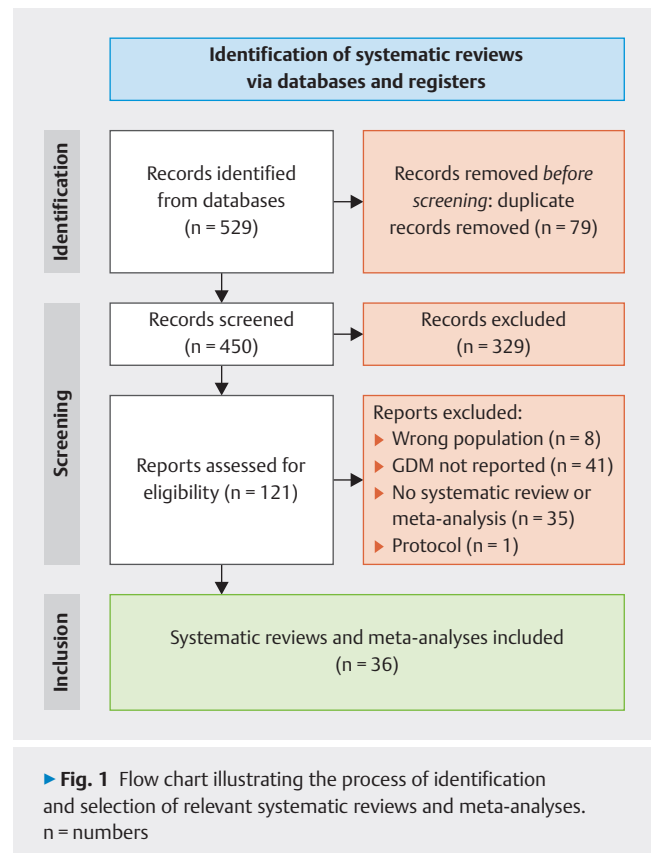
Identification of systematic reviews via databases and registers

Identification

Records identified from databases (n = 529)

Records removed *before screening*: duplicate records removed (n = 79)

Screening

Records screened (n = 450)

Records excluded (n = 329)

Reports assessed for eligibility (n = 121)

Reports excluded:
▸ Wrong population (n = 8)
▸ GDM not reported (n = 41)
▸ No systematic review or meta-analysis (n = 35)
▸ Protocol (n = 1)

Inclusion

Systematic reviews and meta-analyses included (n = 36)

▸ **Fig. 1** Flow chart illustrating the process of identification and selection of relevant systematic reviews and meta-analyses. n = numbers